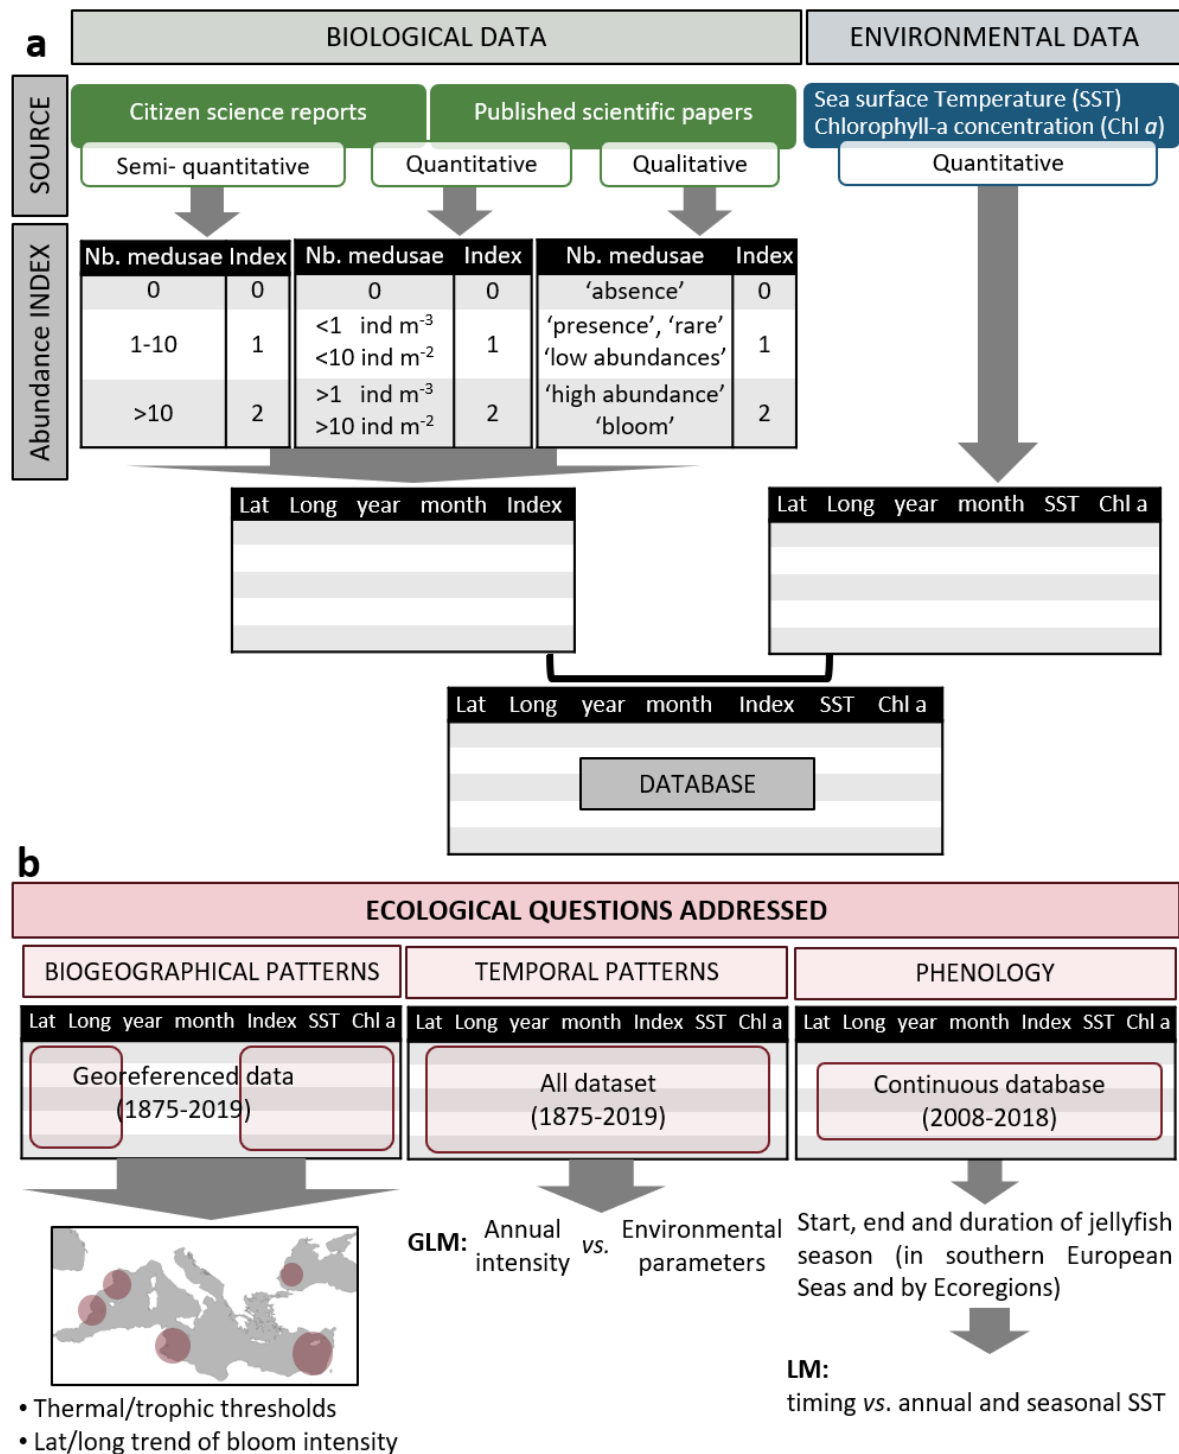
a

BIOLOGICAL DATA

ENVIRONMENTAL DATA

SOURCE

Citizen science reports

Published scientific papers

Sea surface Temperature (SST)
Chlorophyll-a concentration (Chl *a*)

Semi- quantitative

Quantitative

Qualitative

Quantitative

Abundance INDEX

| Nb. medusae | Index |
|---|---|
| 0 | 0 |
| 1-10 | 1 |
| >10 | 2 |

| Nb. medusae | Index |
|---|---|
| 0 | 0 |
| <1 ind $m^{-3}$ <10 ind $m^{-2}$ | 1 |
| >1 ind $m^{-3}$ >10 ind $m^{-2}$ | 2 |

| Nb. medusae | Index |
|---|---|
| 'absence' | 0 |
| 'presence', 'rare' 'low abundances' | 1 |
| 'high abundance' 'bloom' | 2 |

| Lat | Long | year | month | Index |
|---|---|---|---|---|

| Lat | Long | year | month | SST | Chl a |
|---|---|---|---|---|---|

| Lat | Long | year | month | Index | SST | Chl a |
|---|---|---|---|---|---|---|

DATABASE

b

ECOLOGICAL QUESTIONS ADDRESSED

BIOGEOGRAPHICAL PATTERNS

TEMPORAL PATTERNS

PHENOLOGY

Lat Long year month Index SST Chl a

Georeferenced data (1875-2019)

Lat Long year month Index SST Chl a

All dataset (1875-2019)

Lat Long year month Index SST Chl a

Continuous database (2008-2018)

GLM: Annual intensity *vs.* Environmental parameters

Start, end and duration of jellyfish season (in southern European Seas and by Ecoregions)

LM:
timing *vs.* annual and seasonal SST

• Thermal/trophic thresholds
• Lat/long trend of bloom intensity